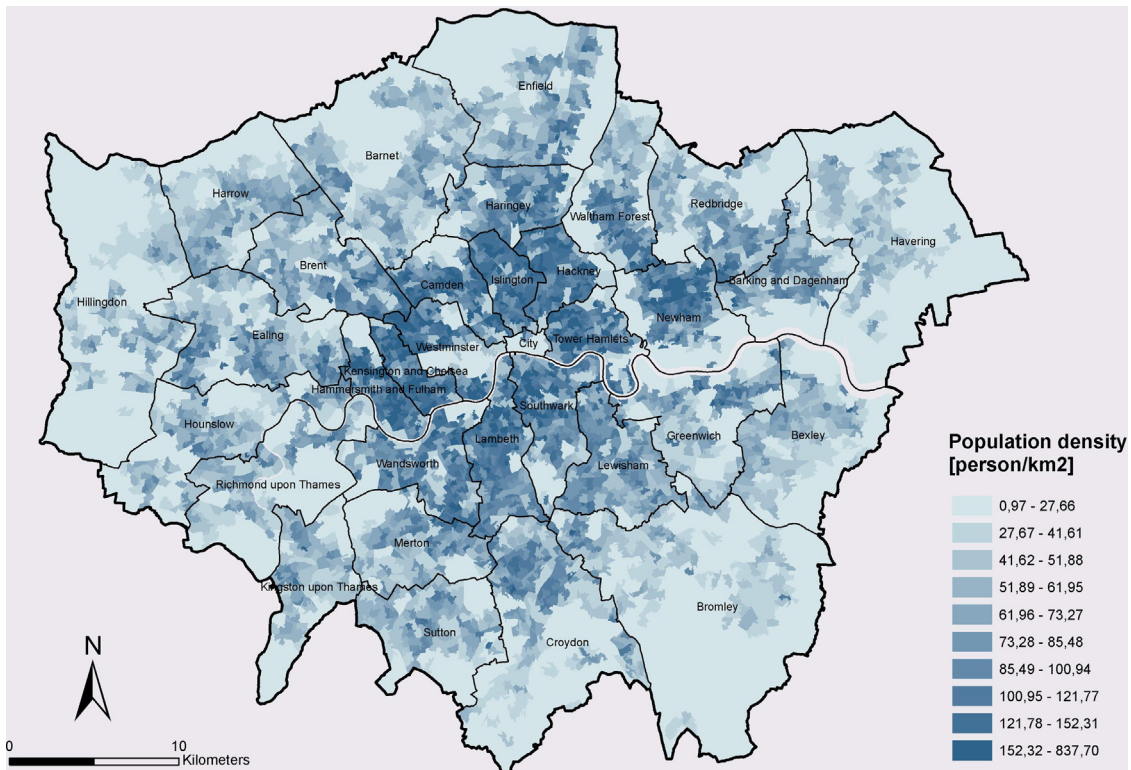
Enfield

Barnet

Harrow

Haringey

Waltham Forest

Redbridge

Havering

Brent

Camden

Islington

Hackney

Barking and Dagenham

Hillingdon

Ealing

Westminster

City

Tower Hamlets

Newham

Kensington and Chelsea

Hammersmith and Fulham

Southwark

Hounslow

Lambeth

Greenwich

Bexley

Wandsworth

Lewisham

Richmond upon Thames

Merton

Kingston upon Thames

Bromley

Sutton

Croydon

N

0

10

Kilometers

Population density [person/km2]

0,97 - 27,66

27,67 - 41,61

41,62 - 51,88

51,89 - 61,95

61,96 - 73,27

73,28 - 85,48

85,49 - 100,94

100,95 - 121,77

121,78 - 152,31

152,32 - 837,70